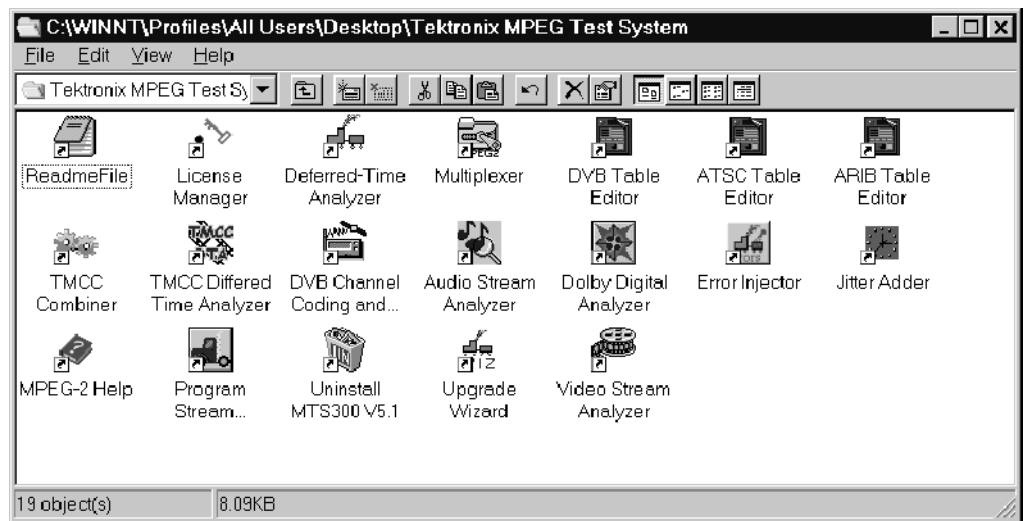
C:\WINNT\Profiles\All Users\Desktop\Tektronix MPEG Test System

File Edit View Help

Tektronix MPEG Test Sy

ReadmeFile

License Manager

Deferred-Time Analyzer

Multiplexer

DVB Table Editor

ATSC Table Editor

ARIB Table Editor

TMCC Combiner

TMCC Differed Time Analyzer

DVB Channel Coding and...

Audio Stream Analyzer

Dolby Digital Analyzer

Error Injector

Jitter Adder

MPEG-2 Help

Program Stream...

Uninstall MTS300 V5.1

Upgrade Wizard

Video Stream Analyzer

19 object(s)

8.09KB